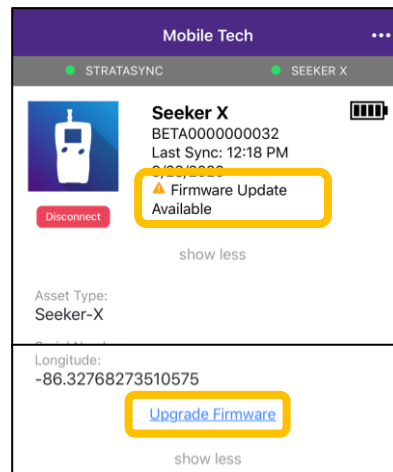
Mobile Tech •••

STRATASYNC SEEKER X

Seeker X
BETA0000000032
Last Sync: 12:18 PM
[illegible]

⚠ Firmware Update Available

Disconnect

show less

Asset Type:
Seeker-X

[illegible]

Longitude:
-86.32768273510575

Upgrade Firmware

show less